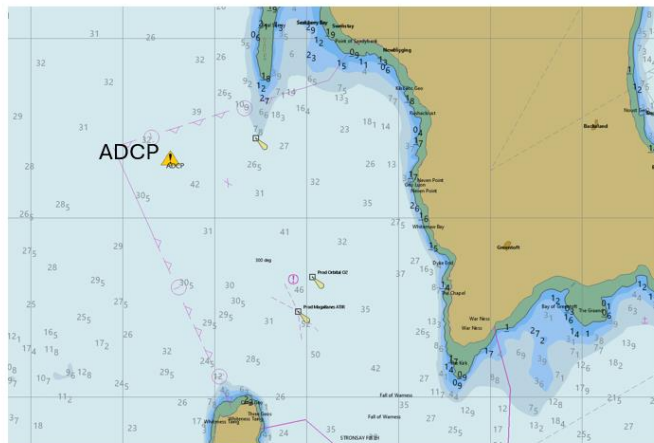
ADCP

ADCP

31 26 32 32 26 29 31 39 28 42 31 $30_5$ $28_5$ $26_5$ 31 41 32 35 29 $27_5$ 28 $29_5$ $30_5$ 30 $30_5$ 25 $25_5$ $29_5$ 31 $16_5$ $17_2$ $12_1$ $17_4$ $11_8$ 32 $24_5$ $28_5$ 50 42 $10_7$ $12_8$ $29_5$ $11_2$ 26 18 23 17 24 35 35 36 $12_9$ 27 $25_5$ 17 13 $12_4$ $25_5$ 27

Sanday Sound

Sandray Bay

Point of Sandybank

Fall of Warness

Fall of Warness

STRONSAY FIRTH

Whitehall

Nevenfield

War Ness

War Ness

Bay of Greentoft

The Chapel

Greentoft

Backaland

Rusness

Whitemaw Bay

Ness Point

Prod Orbital O2

Prod Magallanes ATIR

Stronsay

Papa Stronsay